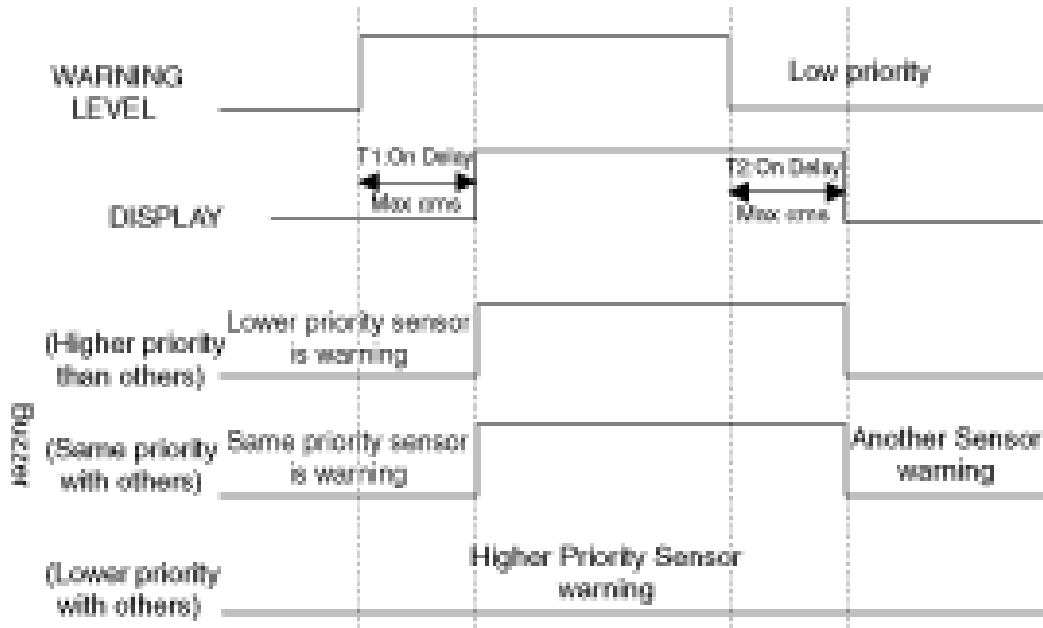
WARNING LEVEL

Low priority

T1:On Delay

Max ome

DISPLAY

T2:On Delay

Max ome

(Higher priority than others)

Lower priority sensor is warning

Buzzer

(Same priority with others)

Same priority sensor is warning

Another Sensor warning

(Lower priority with others)

Higher Priority Sensor warning